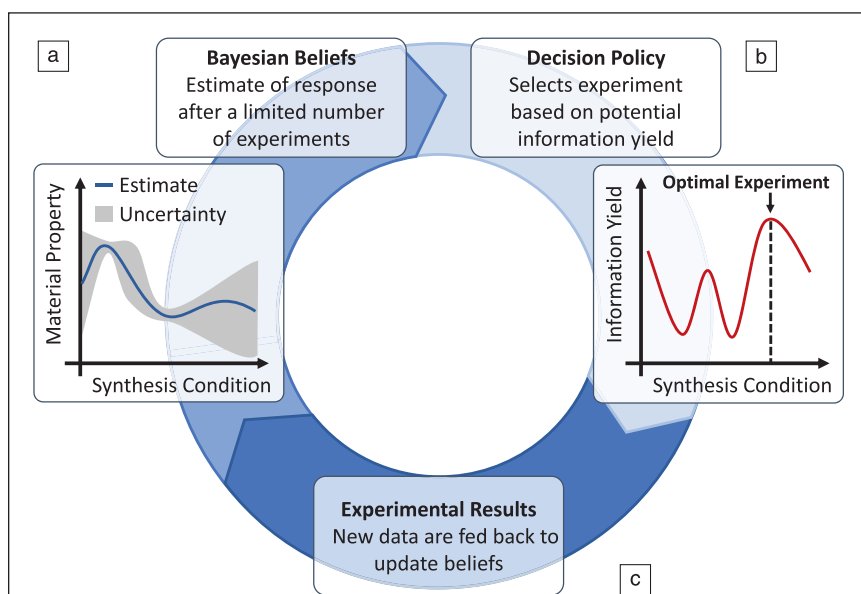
a

Bayesian Beliefs
Estimate of response after a limited number of experiments

Decision Policy
Selects experiment based on potential information yield

b

Estimate
Uncertainty

Material Property

Synthesis Condition

Optimal Experiment

Information Yield

Synthesis Condition

Experimental Results
New data are fed back to update beliefs

c